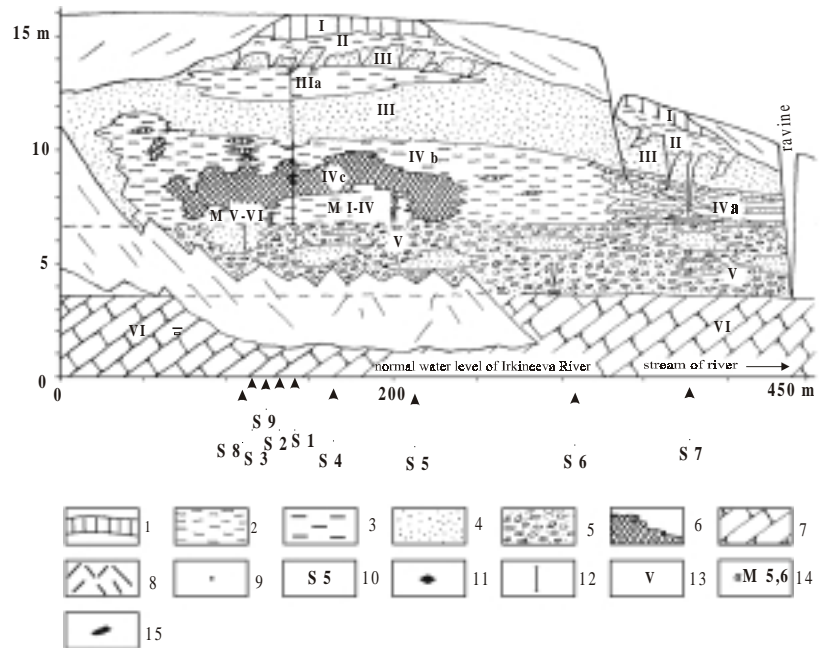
15 m
10
5
0
I
II
III
IIIa
III
IV b
IVc
M V-VI
M I-IV
V
I
II
III
IVa
V
VI
VI
ravine
normal water level of Irkineeva River
stream of river
0
200
450 m
S 9
S 8
S 3
S 2
S 1
S 4
S 5
S 6
S 7

1
2
3
4
5
6
7
8
9
S 5
10
11
12
V
13
M 5,6
14
15